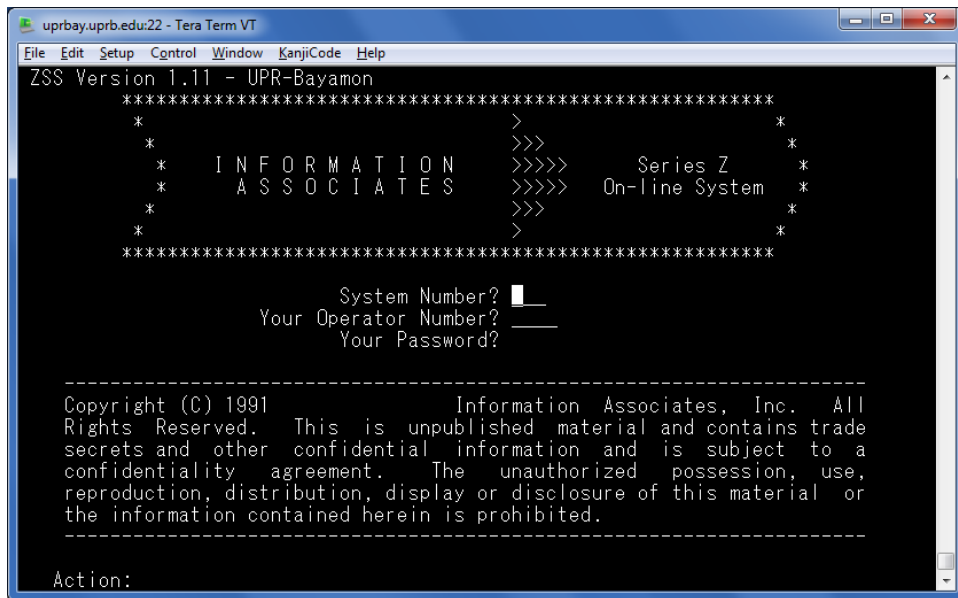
uprbay.uprb.edu:22 - Tera Term VT

File Edit Setup Control Window KanjiCode Help

ZSS Version 1.11 - UPR-Bayamon

*****************************************************
* > *
* >>> *
* I N F O R M A T I O N >>>>> Series Z *
* A S S O C I A T E S >>>>> On-line System *
* >>> *
* > *
*****************************************************

System Number? ___
Your Operator Number? ____
Your Password?

---------------------------------------------------------------------
Copyright (C) 1991 Information Associates, Inc. All Rights Reserved. This is unpublished material and contains trade secrets and other confidential information and is subject to a confidentiality agreement. The unauthorized possession, use, reproduction, distribution, display or disclosure of this material or the information contained herein is prohibited.
---------------------------------------------------------------------

Action: